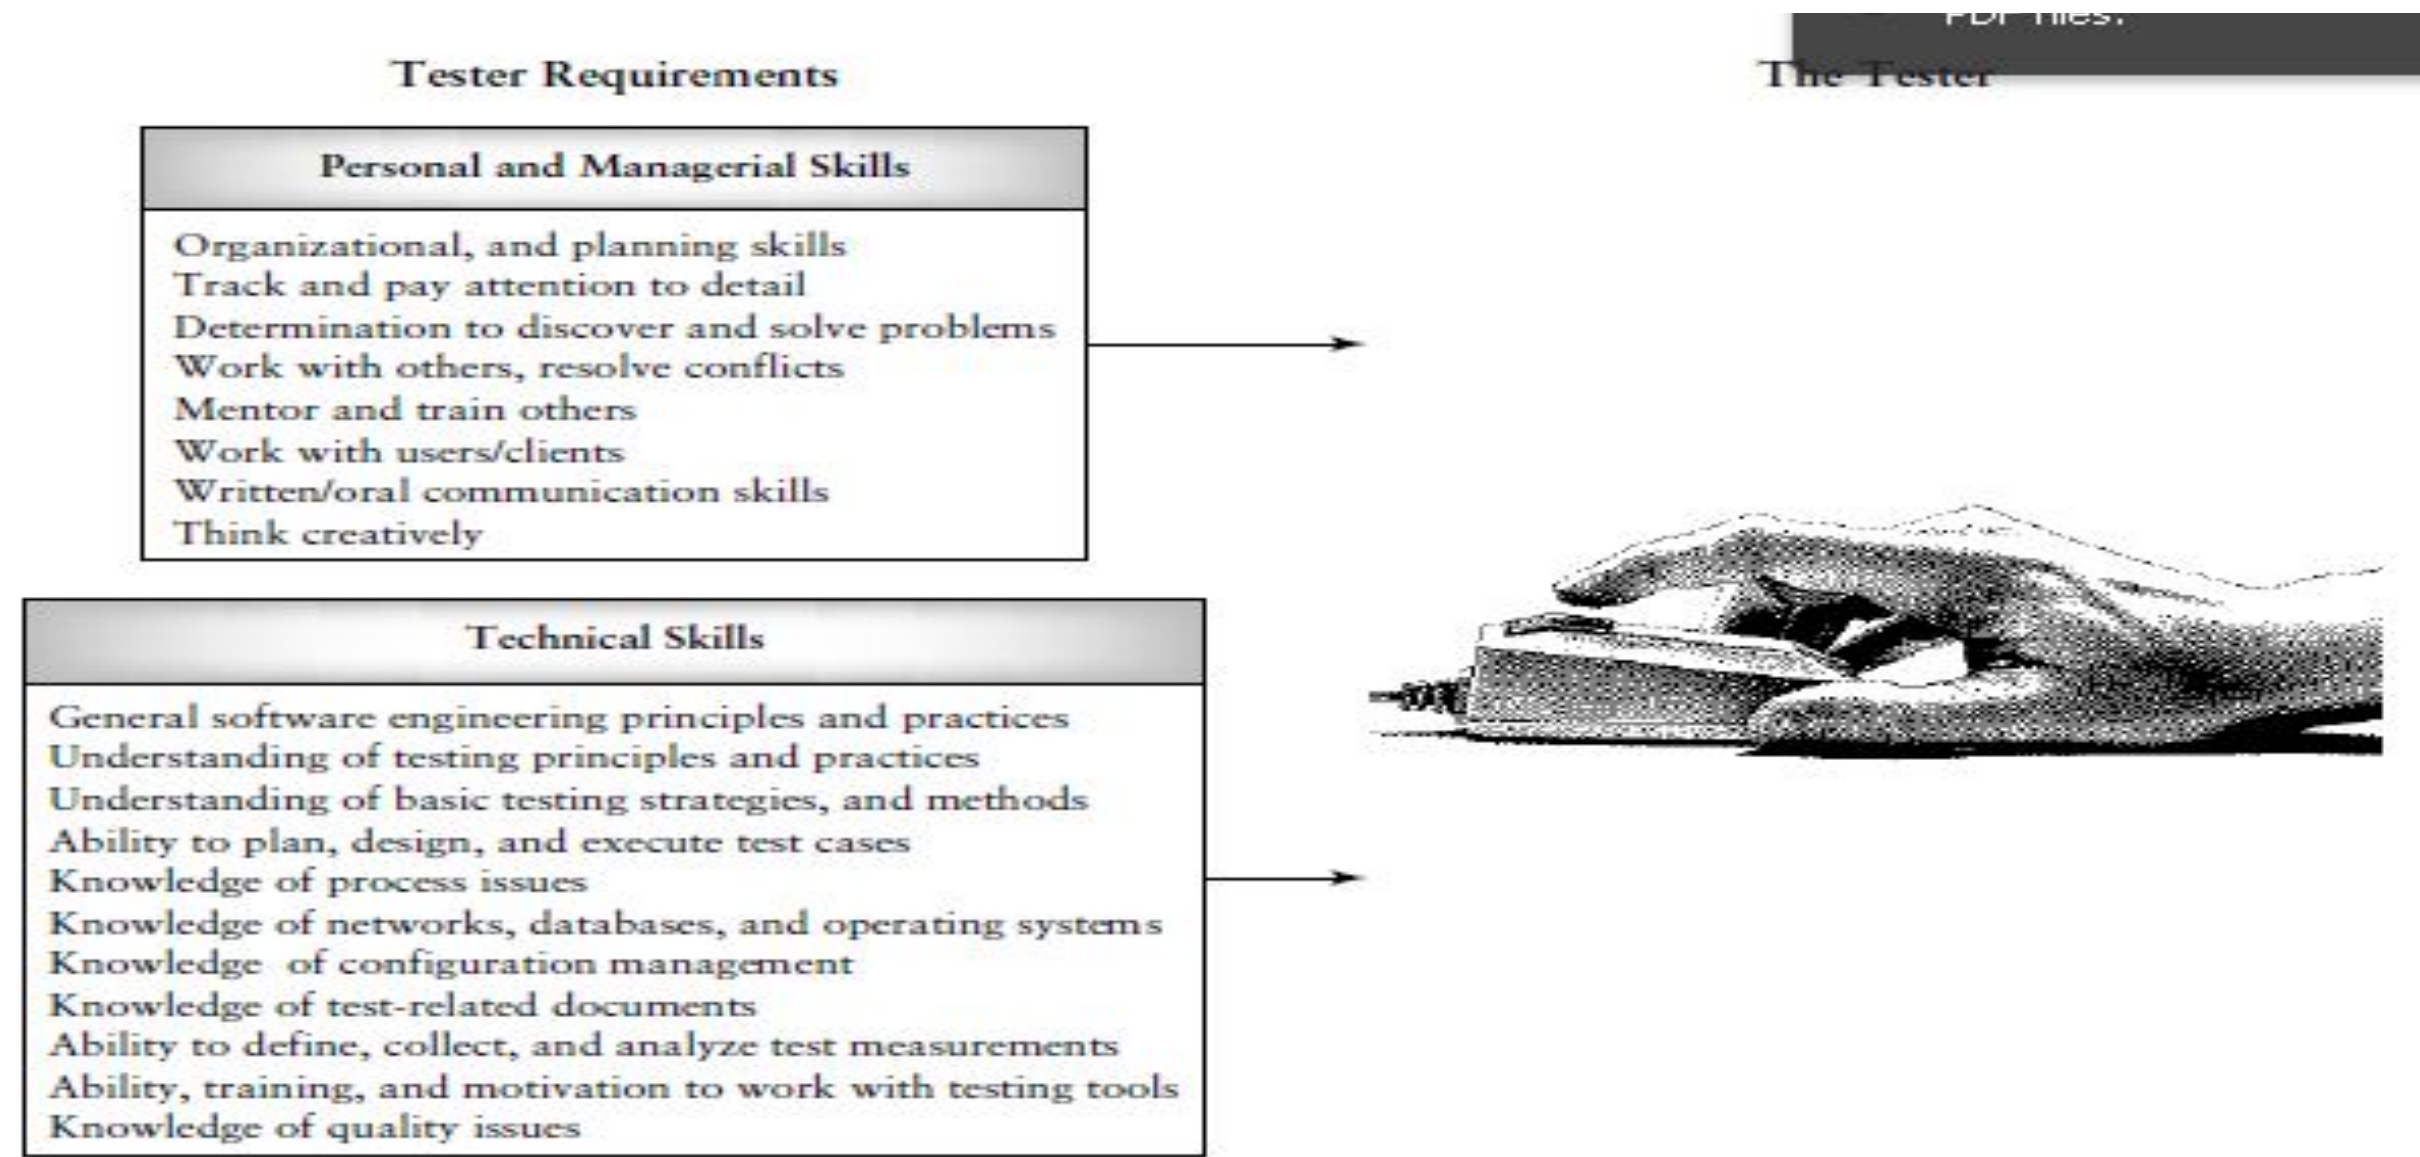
PDF files.

Tester Requirements

The Tester

Personal and Managerial Skills

Organizational, and planning skills
Track and pay attention to detail
Determination to discover and solve problems
Work with others, resolve conflicts
Mentor and train others
Work with users/clients
Written/oral communication skills
Think creatively

Technical Skills

General software engineering principles and practices
Understanding of testing principles and practices
Understanding of basic testing strategies, and methods
Ability to plan, design, and execute test cases
Knowledge of process issues
Knowledge of networks, databases, and operating systems
Knowledge of configuration management
Knowledge of test-related documents
Ability to define, collect, and analyze test measurements
Ability, training, and motivation to work with testing tools
Knowledge of quality issues